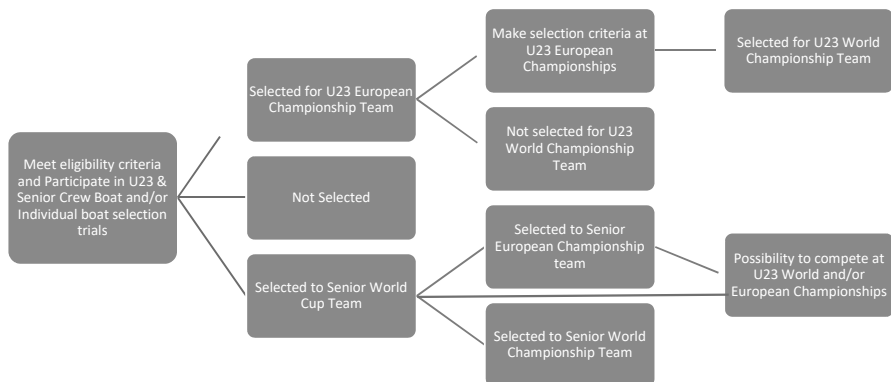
Meet eligibility criteria and Participate in U23 & Senior Crew Boat and/or Individual boat selection trials

Selected for U23 European Championship Team

Not Selected

Selected to Senior World Cup Team

Make selection criteria at U23 European Championships

Not selected for U23 World Championship Team

Selected to Senior European Championship team

Selected to Senior World Championship Team

Selected for U23 World Championship Team

Possibility to compete at U23 World and/or European Championships